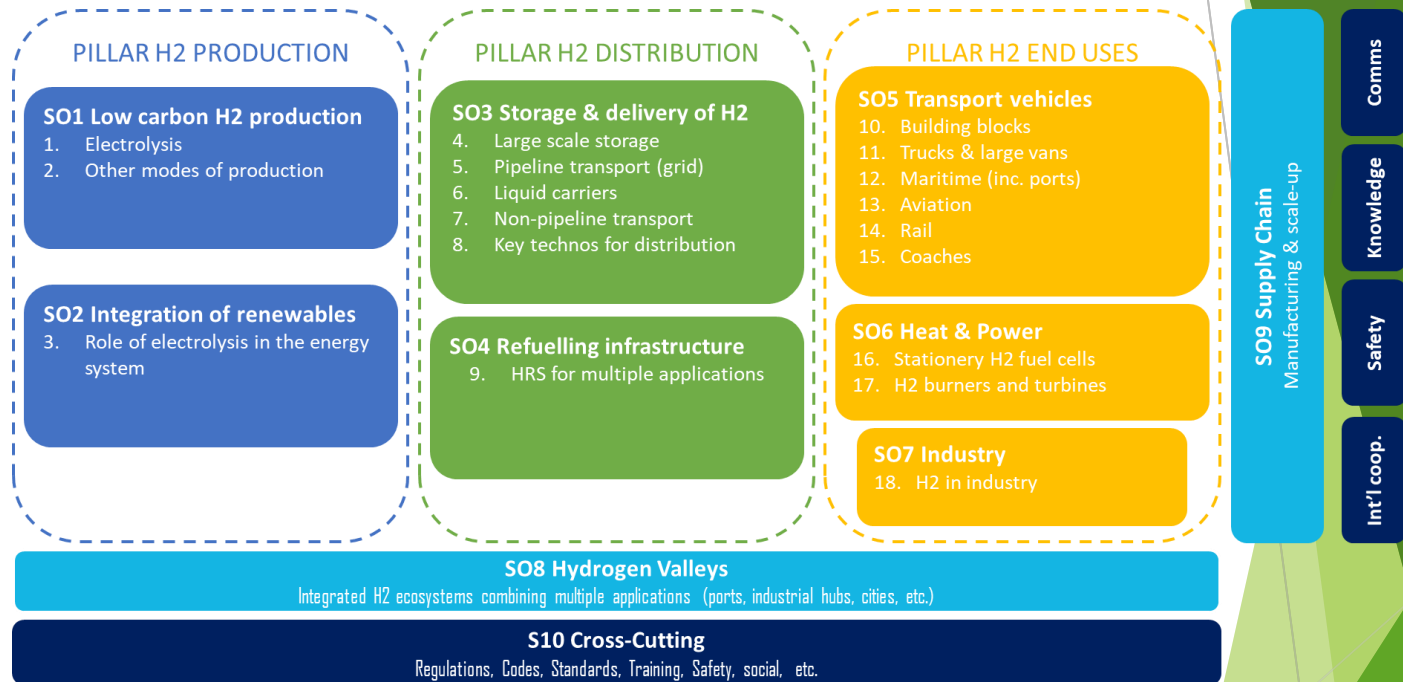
PILLAR H2 PRODUCTION

SO1 Low carbon H2 production
1. Electrolysis
2. Other modes of production

SO2 Integration of renewables
3. Role of electrolysis in the energy system

PILLAR H2 DISTRIBUTION

SO3 Storage & delivery of H2
4. Large scale storage
5. Pipeline transport (grid)
6. Liquid carriers
7. Non-pipeline transport
8. Key technos for distribution

SO4 Refuelling infrastructure
9. HRS for multiple applications

PILLAR H2 END USES

SO5 Transport vehicles
10. Building blocks
11. Trucks & large vans
12. Maritime (inc. ports)
13. Aviation
14. Rail
15. Coaches

SO6 Heat & Power
16. Stationery H2 fuel cells
17. H2 burners and turbines

SO7 Industry
18. H2 in industry

SO9 Supply Chain
Manufacturing & scale-up

Comms

Knowledge

Safety

Int'l coop.

SO8 Hydrogen Valleys
Integrated H2 ecosystems combining multiple applications (ports, industrial hubs, cities, etc.)

S10 Cross-Cutting
Regulations, Codes, Standards, Training, Safety, social, etc.